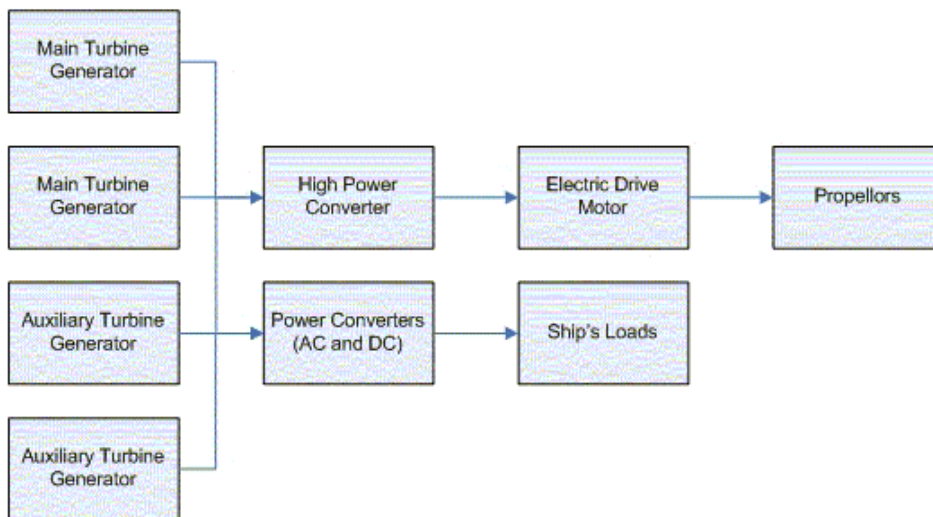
Main Turbine Generator

Main Turbine Generator

Auxiliary Turbine Generator

Auxiliary Turbine Generator

High Power Converter

Power Converters (AC and DC)

Electric Drive Motor

Ship's Loads

Propellors